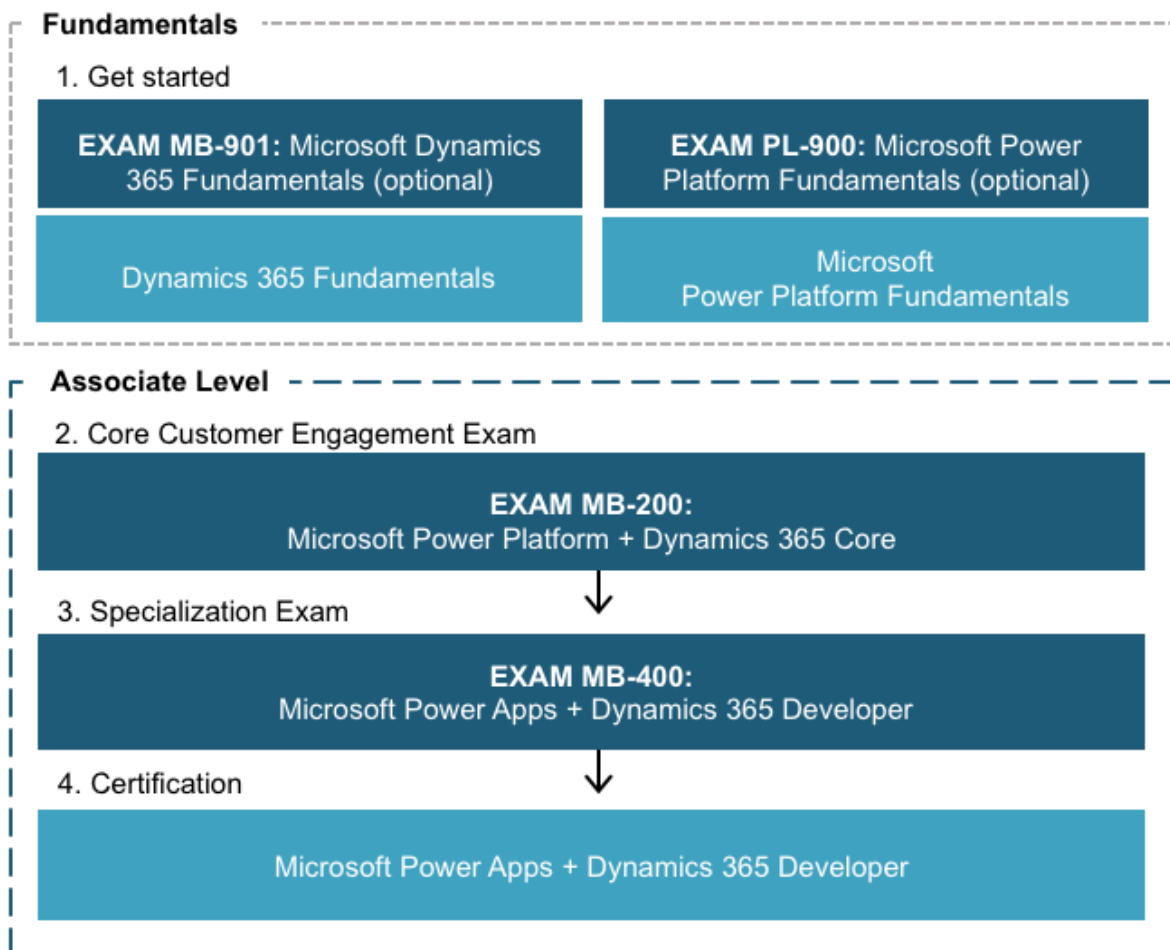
Fundamentals

1. Get started

EXAM MB-901: Microsoft Dynamics 365 Fundamentals (optional)

EXAM PL-900: Microsoft Power Platform Fundamentals (optional)

Dynamics 365 Fundamentals

Microsoft Power Platform Fundamentals

Associate Level

2. Core Customer Engagement Exam

EXAM MB-200:
Microsoft Power Platform + Dynamics 365 Core

3. Specialization Exam

EXAM MB-400:
Microsoft Power Apps + Dynamics 365 Developer

4. Certification

Microsoft Power Apps + Dynamics 365 Developer